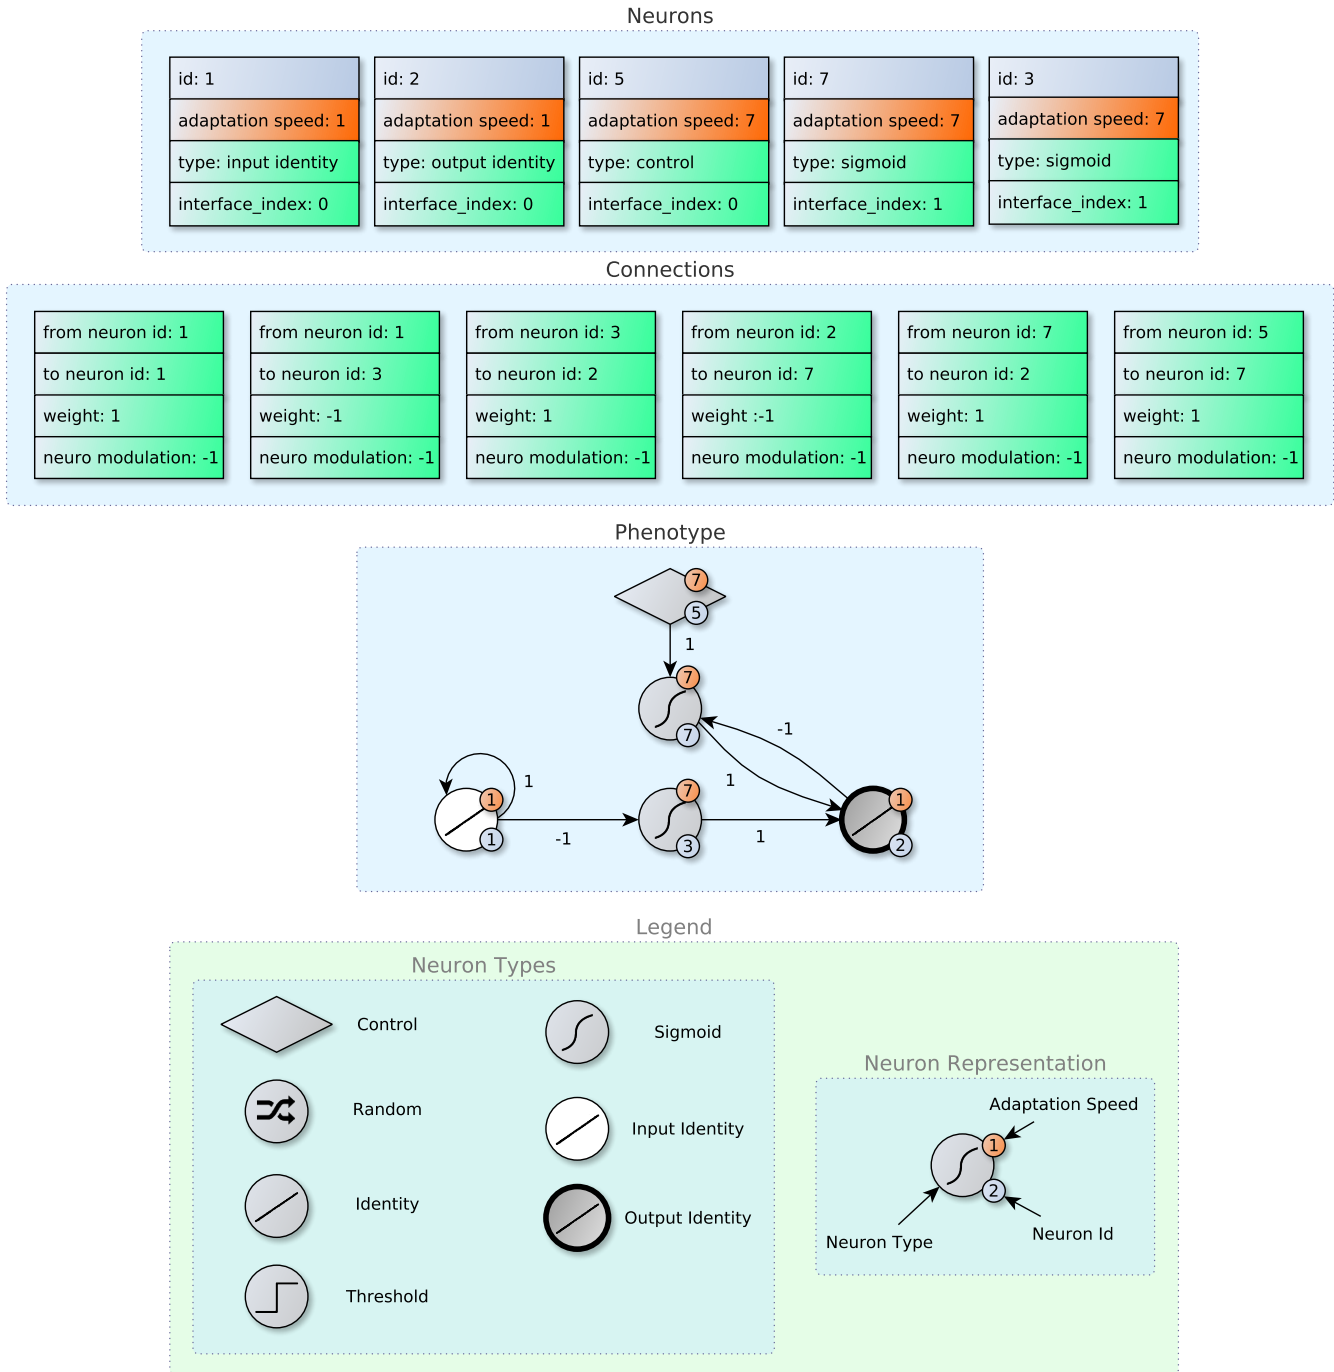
Neurons

id: 1
adaptation speed: 1
type: input identity
interface_index: 0

id: 2
adaptation speed: 1
type: output identity
interface_index: 0

id: 5
adaptation speed: 7
type: control
interface_index: 0

id: 7
adaptation speed: 7
type: sigmoid
interface_index: 1

id: 3
adaptation speed: 7
type: sigmoid
interface_index: 1

Connections

from neuron id: 1
to neuron id: 1
weight: 1
neuro modulation: -1

from neuron id: 1
to neuron id: 3
weight: -1
neuro modulation: -1

from neuron id: 3
to neuron id: 2
weight: 1
neuro modulation: -1

from neuron id: 2
to neuron id: 7
weight :-1
neuro modulation: -1

from neuron id: 7
to neuron id: 2
weight: 1
neuro modulation: -1

from neuron id: 5
to neuron id: 7
weight: 1
neuro modulation: -1

Phenotype

7
5
1
7
7
-1
1
1
1
1
-1
7
3
1
1
2

Legend

Neuron Types

Control
Sigmoid
Random
Input Identity
Identity
Output Identity
Threshold

Neuron Representation

Adaptation Speed
1
2
Neuron Type
Neuron Id